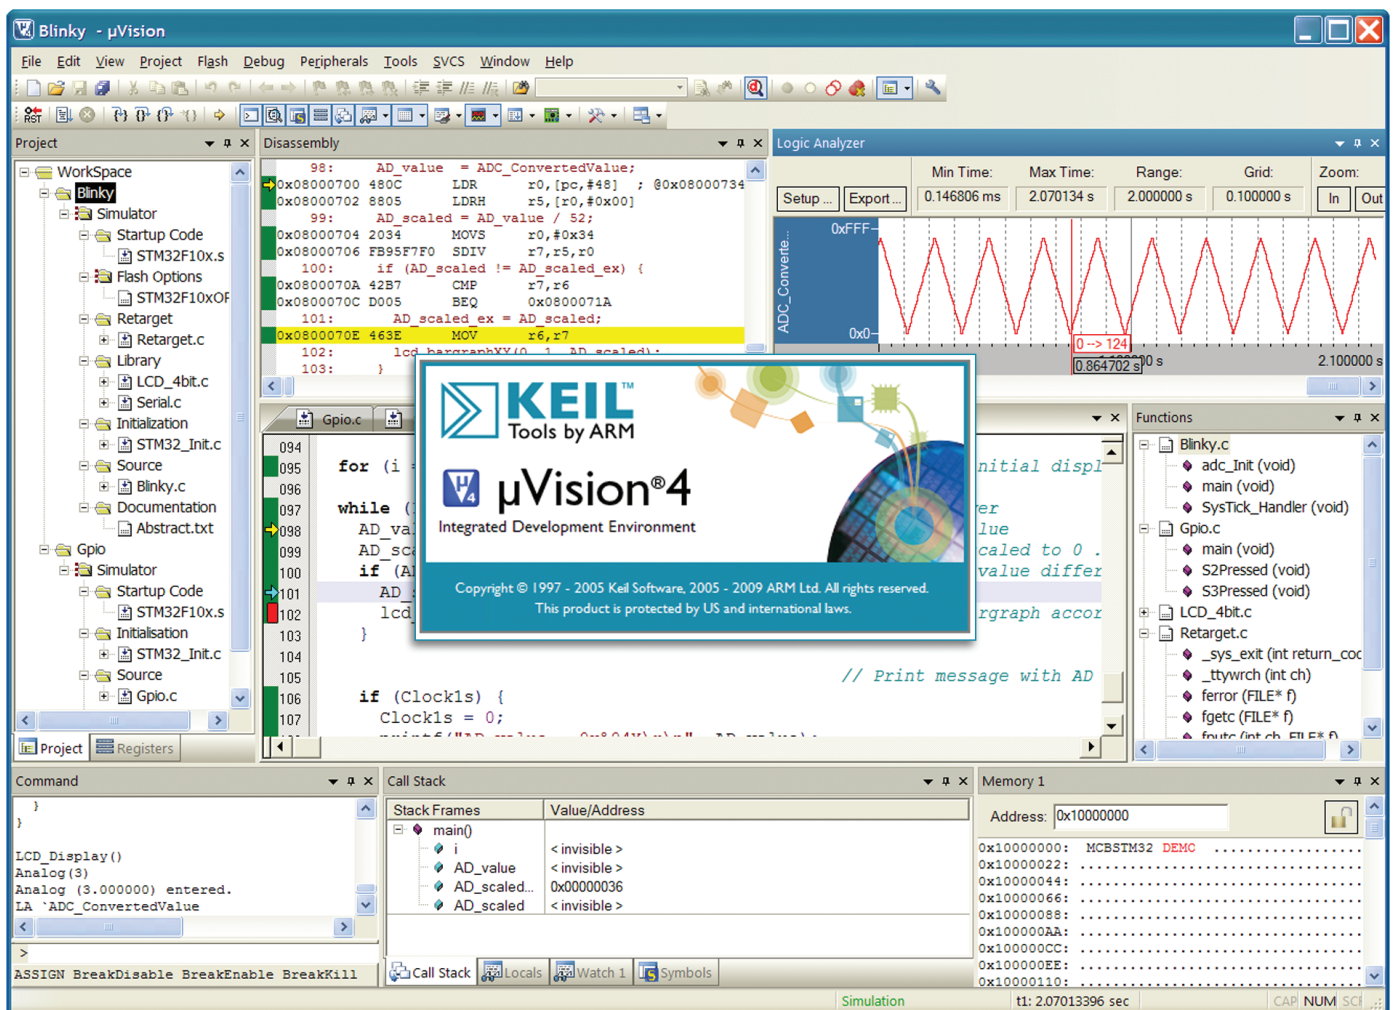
Blinky - µVision

File Edit View Project Flash Debug Peripherals Tools SVCS Window Help

Project

WorkSpace
Blinky
Simulator
Startup Code
STM32F10x.s
Flash Options
STM32F10xOF
Retarget
Retarget.c
Library
LCD_4bit.c
Serial.c
Initialization
STM32_Init.c
Source
Blinky.c
Documentation
Abstract.txt
Gpio
Simulator
Startup Code
STM32F10x.s
Initialisation
STM32_Init.c
Source
Gpio.c

Project Registers

Disassembly

98: AD_value = ADC_ConvertedValue;
0x08000700 480C LDR r0,[pc,#48] ; @0x08000734
0x08000702 8805 LDRH r5,[r0,#0x00]
99: AD_scaled = AD_value / 52;
0x08000704 2034 MOVS r0,#0x34
0x08000706 FB95F7F0 SDIV r7,r5,r0
100: if (AD_scaled != AD_scaled_ex) {
0x0800070A 42B7 CMP r7,r6
0x0800070C D005 BEQ 0x0800071A
101: AD_scaled_ex = AD_scaled;
0x0800070E 463E MOV r6,r7
102: lcd_bargraphXY(0, 1, AD_scaled);
103: }

Gpio.c

094
095 for (i
096
097 while (
098 AD_va
099 AD_sc
100 if (A
101 AD_
102 lcd
103 }
104
105 // Print message with AD
106 if (Clock1s) {
107 Clock1s = 0;

nitial displ
er
lue
caled to 0 .
value differ
rgraph accor

Logic Analyzer

Min Time: Max Time: Range: Grid: Zoom:
Setup ... Export ... 0.146806 ms 2.070134 s 2.000000 s 0.100000 s In Out
0xFFF
ADC_Converte...
0x0
0 --> 124
0.864702 s
2.100000 s

KEIL™
Tools by ARM
µVision®4
Integrated Development Environment
Copyright © 1997 - 2005 Keil Software, 2005 - 2009 ARM Ltd. All rights reserved.
This product is protected by US and international laws.

Functions

Blinky.c
adc_Init (void)
main (void)
SysTick_Handler (void)
Gpio.c
main (void)
S2Pressed (void)
S3Pressed (void)
LCD_4bit.c
Retarget.c
_sys_exit (int return_coc
_ttywrch (int ch)
ferror (FILE* f)
fgetc (FILE* f)
fputc (int ch, FILE* f)

Command

}
}

LCD_Display()
Analog(3)
Analog (3.000000) entered.
LA `ADC_ConvertedValue

>
ASSIGN BreakDisable BreakEnable BreakKill

Call Stack

| Stack Frames | Value/Address |
|---|---|
| main() | |
| i | < invisible > |
| AD_value | < invisible > |
| AD_scaled... | 0x00000036 |
| AD_scaled | < invisible > |

Call Stack Locals Watch 1 Symbols

Memory 1

Address: 0x10000000

0x10000000: MCBSTM32 DEMC .................
0x10000022: ........................
0x10000044: ........................
0x10000066: ........................
0x10000088: ........................
0x100000AA: ........................
0x100000CC: ........................
0x100000EE: ........................
0x10000110: ........................

Simulation t1: 2.07013396 sec CAP NUM SCR